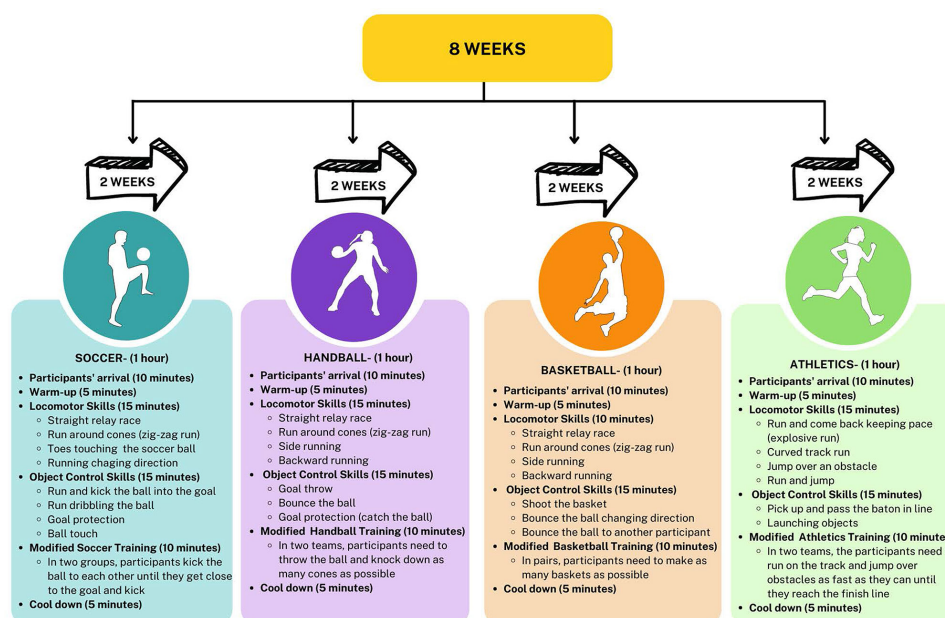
8 WEEKS

2 WEEKS

2 WEEKS

2 WEEKS

2 WEEKS

SOCCER- (1 hour)
- Participants' arrival (10 minutes)
- Warm-up (5 minutes)
- Locomotor Skills (15 minutes)
  - Straight relay race
  - Run around cones (zig-zag run)
  - Toes touching the soccer ball
  - Running chaging direction
- Object Control Skills (15 minutes)
  - Run and kick the ball into the goal
  - Run dribbling the ball
  - Goal protection
  - Ball touch
- Modified Soccer Training (10 minutes)
  - In two groups, participants kick the ball to each other until they get close to the goal and kick
- Cool down (5 minutes)

HANDBALL- (1 hour)
- Participants' arrival (10 minutes)
- Warm-up (5 minutes)
- Locomotor Skills (15 minutes)
  - Straight relay race
  - Run around cones (zig-zag run)
  - Side running
  - Backward running
- Object Control Skills (15 minutes)
  - Goal throw
  - Bounce the ball
  - Goal protection (catch the ball)
- Modified Handball Training (10 minutes)
  - In two teams, participants need to throw the ball and knock down as many cones as possible
- Cool down (5 minutes)

BASKETBALL- (1 hour)
- Participants' arrival (10 minutes)
- Warm-up (5 minutes)
- Locomotor Skills (10 minutes)
  - Straight relay race
  - Run around cones (zig-zag run)
  - Side running
  - Backward running
- Object Control Skills (15 minutes)
  - Shoot the basket
  - Bounce the ball changing direction
  - Bounce the ball to another participant
- Modified Basketball Training (10 minutes)
  - In pairs, participants need to make as many baskets as possible
- Cool down (5 minutes)

ATHLETICS- (1 hour)
- Participants' arrival (10 minutes)
- Warm-up (5 minutes)
- Locomotor Skills (15 minutes)
  - Run and come back keeping pace (explosive run)
  - Curved track run
  - Jump over an obstacle
  - Run and jump
- Object Control Skills (15 minutes)
  - Pick up and pass the baton in line
  - Launching objects
- Modified Athletics Training (10 minute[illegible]
  - In two teams, the participants need run on the track and jump over obstacles as fast as they can until they reach the finish line
- Cool down (5 minutes)